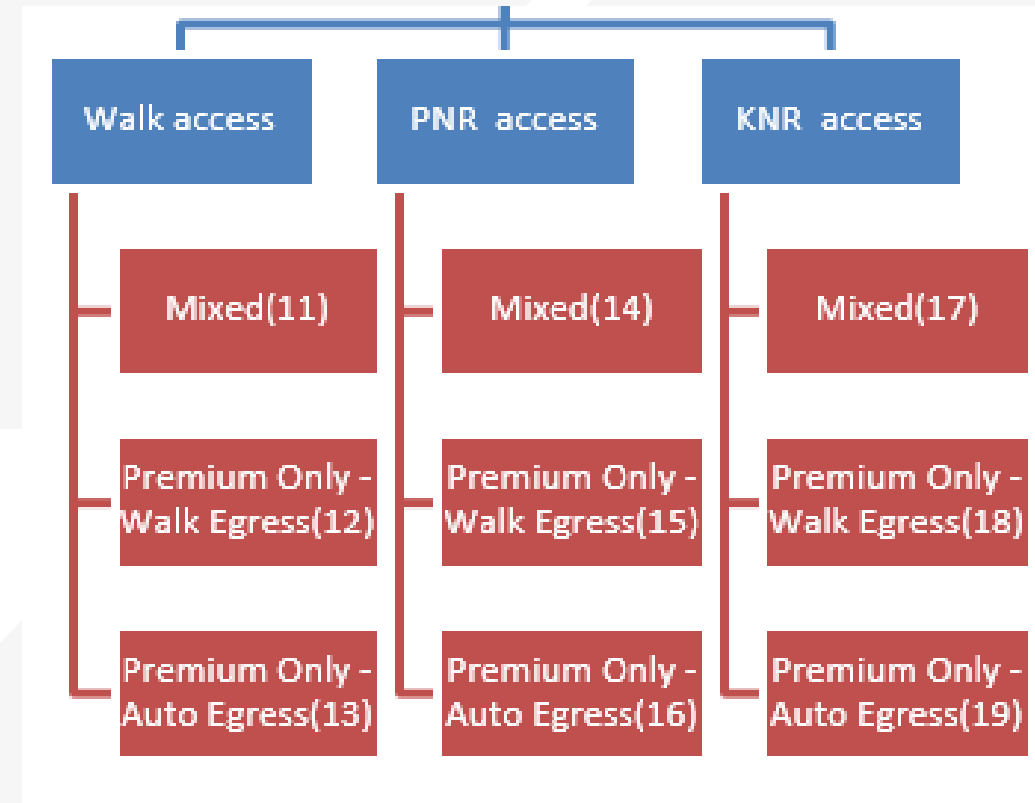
Walk access

Mixed(11)

Premium Only - Walk Egress(12)

Premium Only - Auto Egress(13)

PNR access

Mixed(14)

Premium Only - Walk Egress(15)

Premium Only - Auto Egress(16)

KNR access

Mixed(17)

Premium Only - Walk Egress(18)

Premium Only - Auto Egress(19)